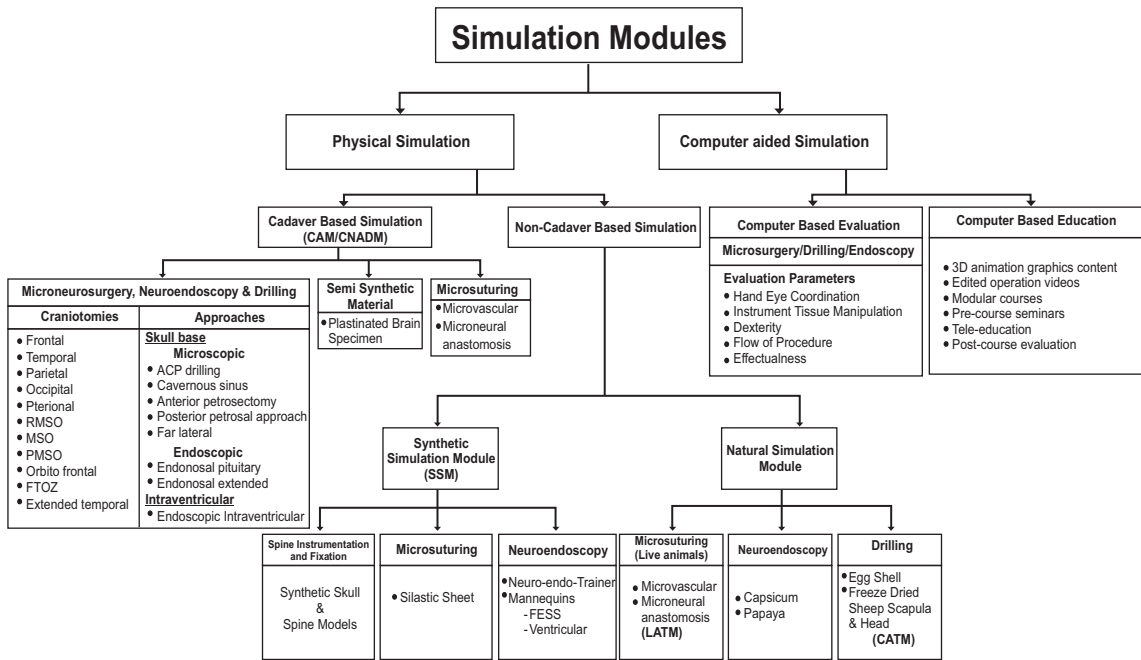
Simulation Modules

Physical Simulation

Computer aided Simulation

Cadaver Based Simulation (CAM/CNADM)

Non-Cadaver Based Simulation

Computer Based Evaluation

Microsurgery/Drilling/Endoscopy

Evaluation Parameters
• Hand Eye Coordination
• Instrument Tissue Manipulation
• Dexterity
• Flow of Procedure
• Effectualness

Computer Based Education
• 3D animation graphics content
• Edited operation videos
• Modular courses
• Pre-course seminars
• Tele-education
• Post-course evaluation

Microneurosurgery, Neuroendoscopy & Drilling

| Craniotomies | Approaches |
|---|---|
| • Frontal<br>• Temporal<br>• Parietal<br>• Occipital<br>• Pterional<br>• RMSO<br>• MSO<br>• PMSO<br>• Orbito frontal<br>• FTOZ<br>• Extended temporal | Skull base<br>Microscopic<br>• ACP drilling<br>• Cavernous sinus<br>• Anterior petrosectomy<br>• Posterior petrosal approach<br>• Far lateral<br>Endoscopic<br>• Endonosal pituitary<br>• Endonosal extended<br>Intraventricular<br>• Endoscopic Intraventricular |

Semi Synthetic Material
• Plastinated Brain Specimen

Microsuturing
• Microvascular
• Microneural anastomosis

Synthetic Simulation Module (SSM)

Natural Simulation Module

Spine Instrumentation and Fixation
Synthetic Skull & Spine Models

Microsuturing
• Silastic Sheet

Neuroendoscopy
• Neuro-endo-Trainer
• Mannequins
-FESS
-Ventricular

Microsuturing (Live animals)
• Microvascular
• Microneural anastomosis (LATM)

Neuroendoscopy
• Capsicum
• Papaya

Drilling
• Egg Shell
• Freeze Dried Sheep Scapula & Head (CATM)